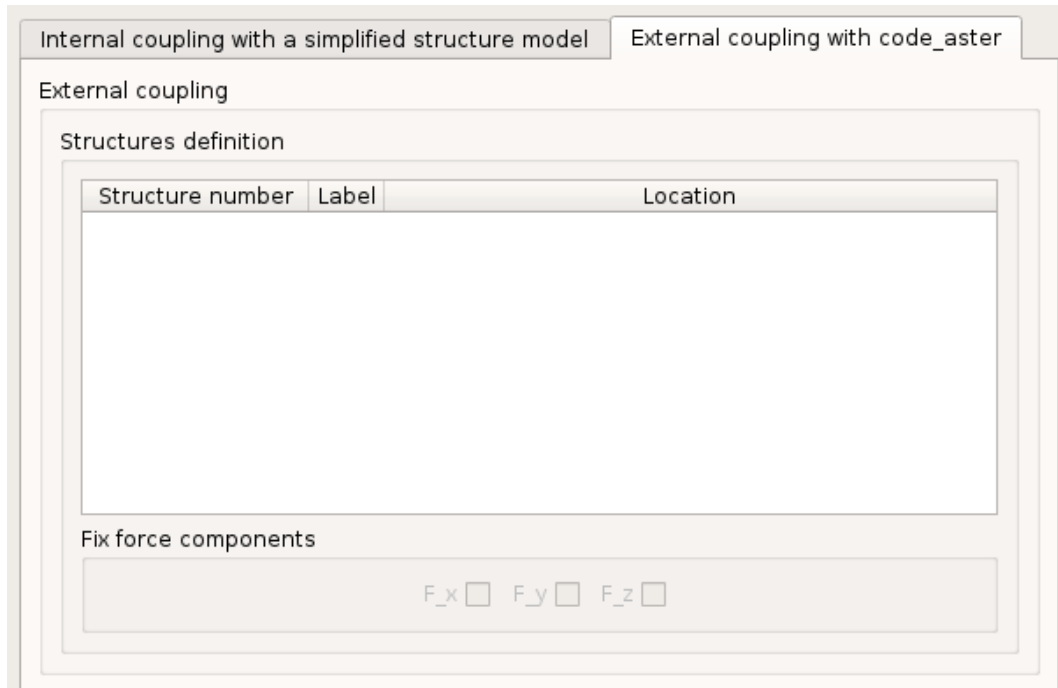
Internal coupling with a simplified structure model

External coupling with code_aster

External coupling

Structures definition

| Structure number | Label | Location |
|---|---|---|

Fix force components

F_x F_y F_z